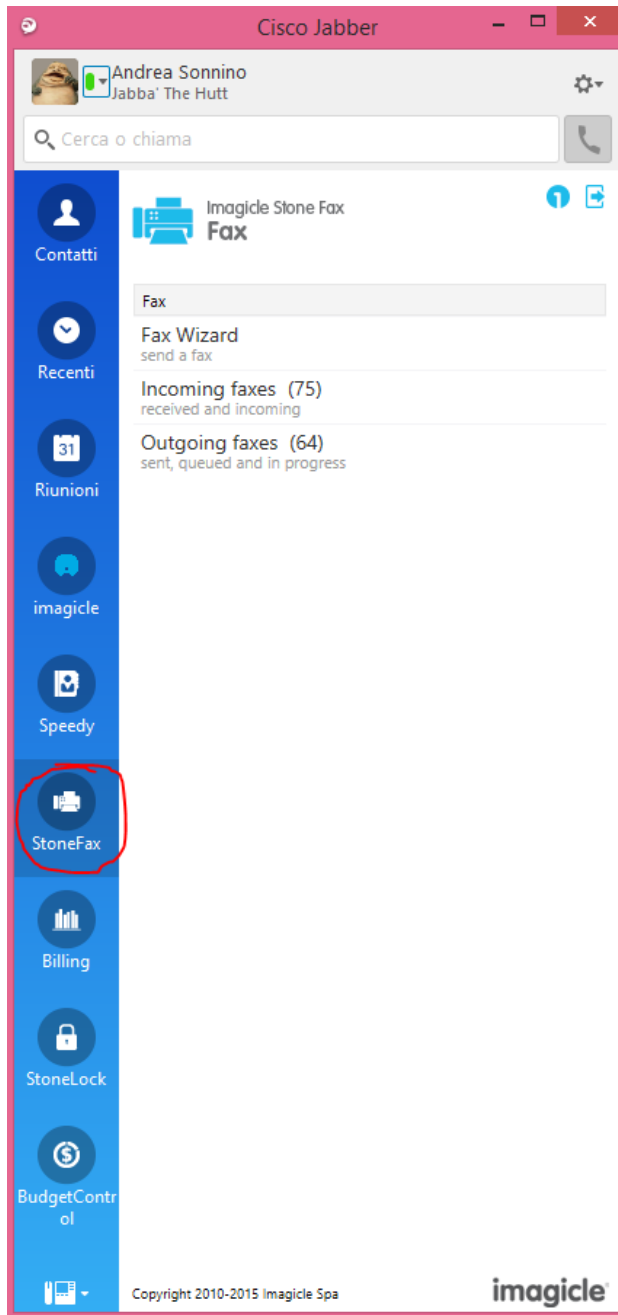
Cisco Jabber

Andrea Sonnino
Jabba' The Hutt

Cerca o chiama

Contatti

Recenti

31
Riunioni

imagicle

Speedy

StoneFax

Billing

StoneLock

BudgetControl

Imagicle Stone Fax
Fax

Fax

Fax Wizard
send a fax

Incoming faxes (75)
received and incoming

Outgoing faxes (64)
sent, queued and in progress

Copyright 2010-2015 Imagicle Spa

imagicle